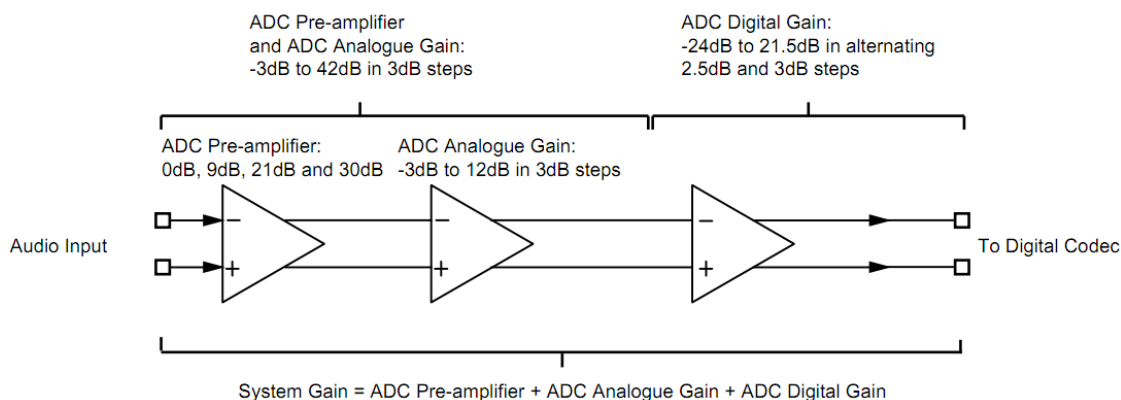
ADC Pre-amplifier
and ADC Analogue Gain:
-3dB to 42dB in 3dB steps

ADC Digital Gain:
-24dB to 21.5dB in alternating
2.5dB and 3dB steps

ADC Pre-amplifier:
0dB, 9dB, 21dB and 30dB

ADC Analogue Gain:
-3dB to 12dB in 3dB steps

Audio Input

−
+

−
+

−
+

To Digital Codec

System Gain = ADC Pre-amplifier + ADC Analogue Gain + ADC Digital Gain